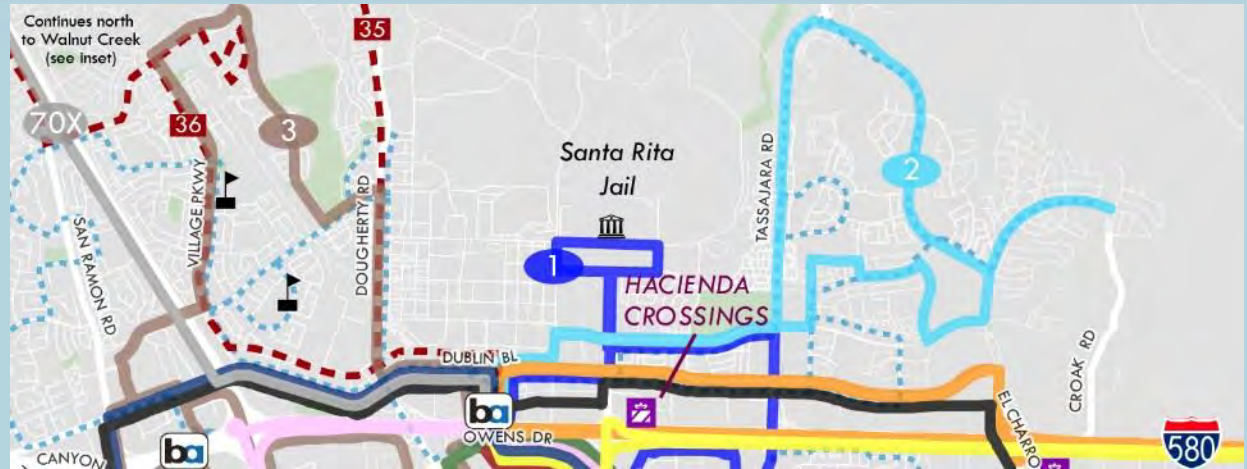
Continues north to Walnut Creek (see inset)

35

70X

36

3

2

Santa Rita Jail

1

HACIENDA CROSSINGS

SAN RAMON RD

VILLAGE PKWY

DOUGHERTY RD

TASSAJARA RD

CROAK RD

DUBLIN BL

ba

ba

OWENS DR

EL CHARRO

CANYON

580